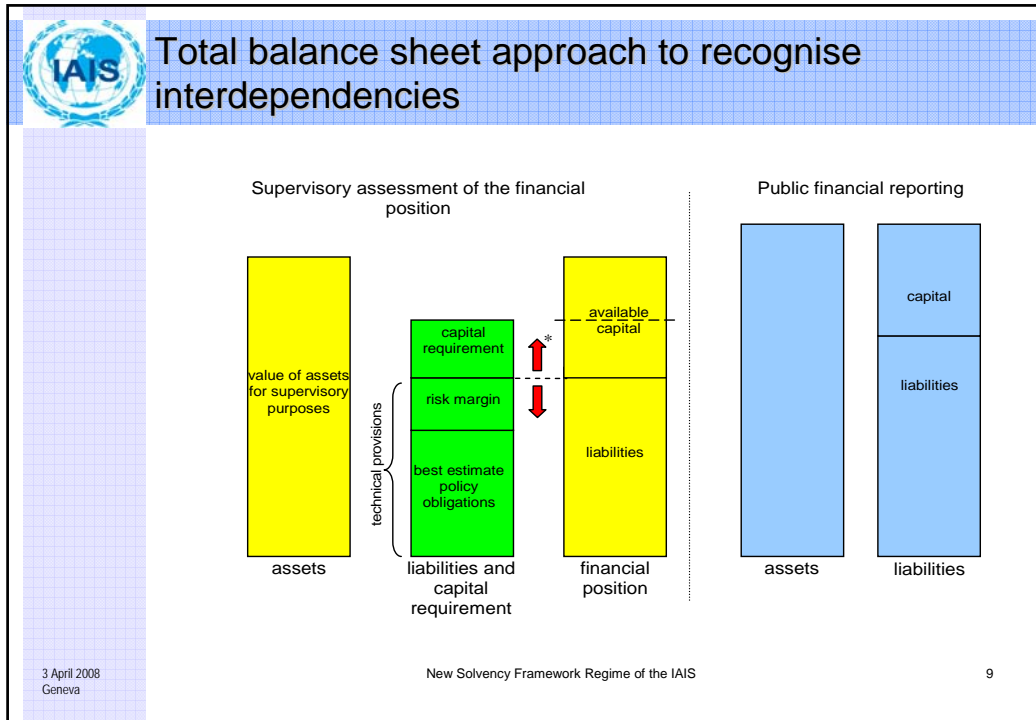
IAIS

Total balance sheet approach to recognise interdependencies

Supervisory assessment of the financial position

Public financial reporting

value of assets for supervisory purposes

assets

capital requirement

risk margin

best estimate policy obligations

technical provisions

liabilities and capital requirement

*

available capital

liabilities

financial position

capital

liabilities

assets

liabilities

3 April 2008
Geneva

New Solvency Framework Regime of the IAIS

9